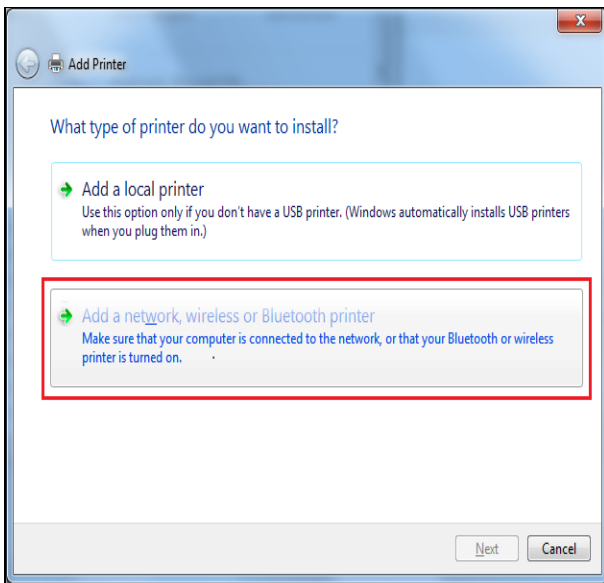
Add Printer

What type of printer do you want to install?

Add a local printer
Use this option only if you don't have a USB printer. (Windows automatically installs USB printers when you plug them in.)

Add a network, wireless or Bluetooth printer
Make sure that your computer is connected to the network, or that your Bluetooth or wireless printer is turned on.

Next
Cancel